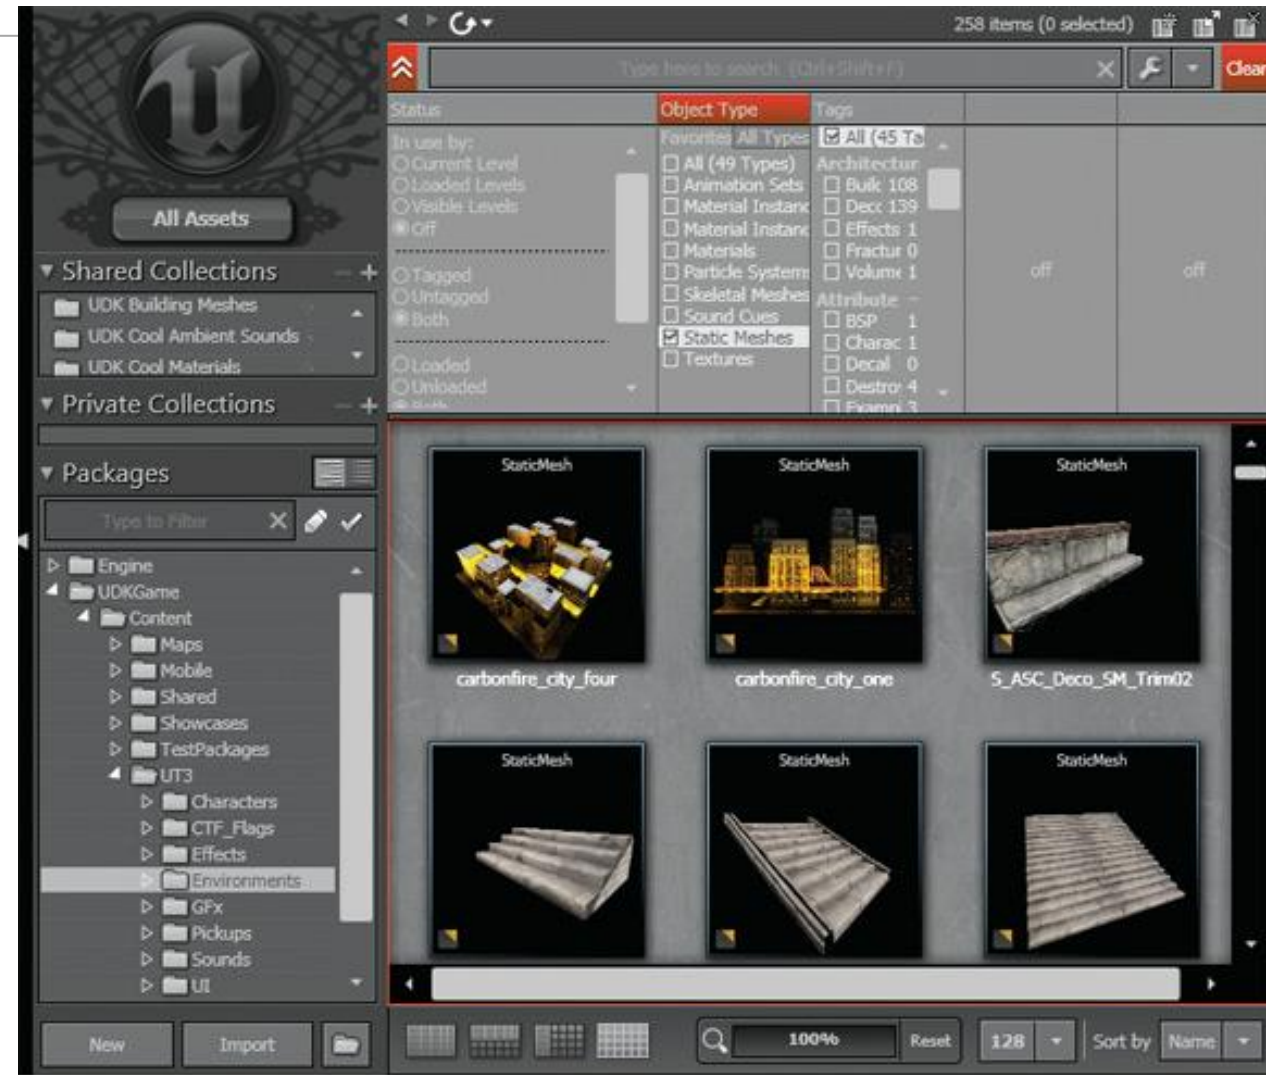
All Assets

Shared Collections

UDK Building Meshes
UDK Cool Ambient Sounds
UDK Cool Materials

Private Collections

Packages

Type to Filter

Engine
UDKGame
Content
Maps
Mobile
Shared
Showcases
TestPackages
UT3
Characters
CTF_Flags
Effects
Environments
GFx
Pickups
Sounds
UI

New
Import

258 items (0 selected)

Type here to search (Ctrl+Shift+F)

Clear

Status
In use by:
Current Level
Loaded Levels
Visible Levels
Off
Tagged
Untagged
Both
Loaded
Unloaded

Object Type
Favorites All Types
All (49 Types)
Animation Sets
Material Instanc
Material Instanc
Materials
Particle System
Skeletal Meshes
Sound Cues
Static Meshes
Textures

Tags
All (45 Ta
Architectur
Buil 108
Decc 139
Effects 1
Fractur 0
Volume 1
Attribute
BSP 1
Charac 1
Decal 0
Destro 4
Exampl 3

off
off

StaticMesh
carbonfire_city_four
StaticMesh
carbonfire_city_one
StaticMesh
S_ASC_Deco_SM_Trim02
StaticMesh
StaticMesh
StaticMesh

100%
Reset
128
Sort by
Name